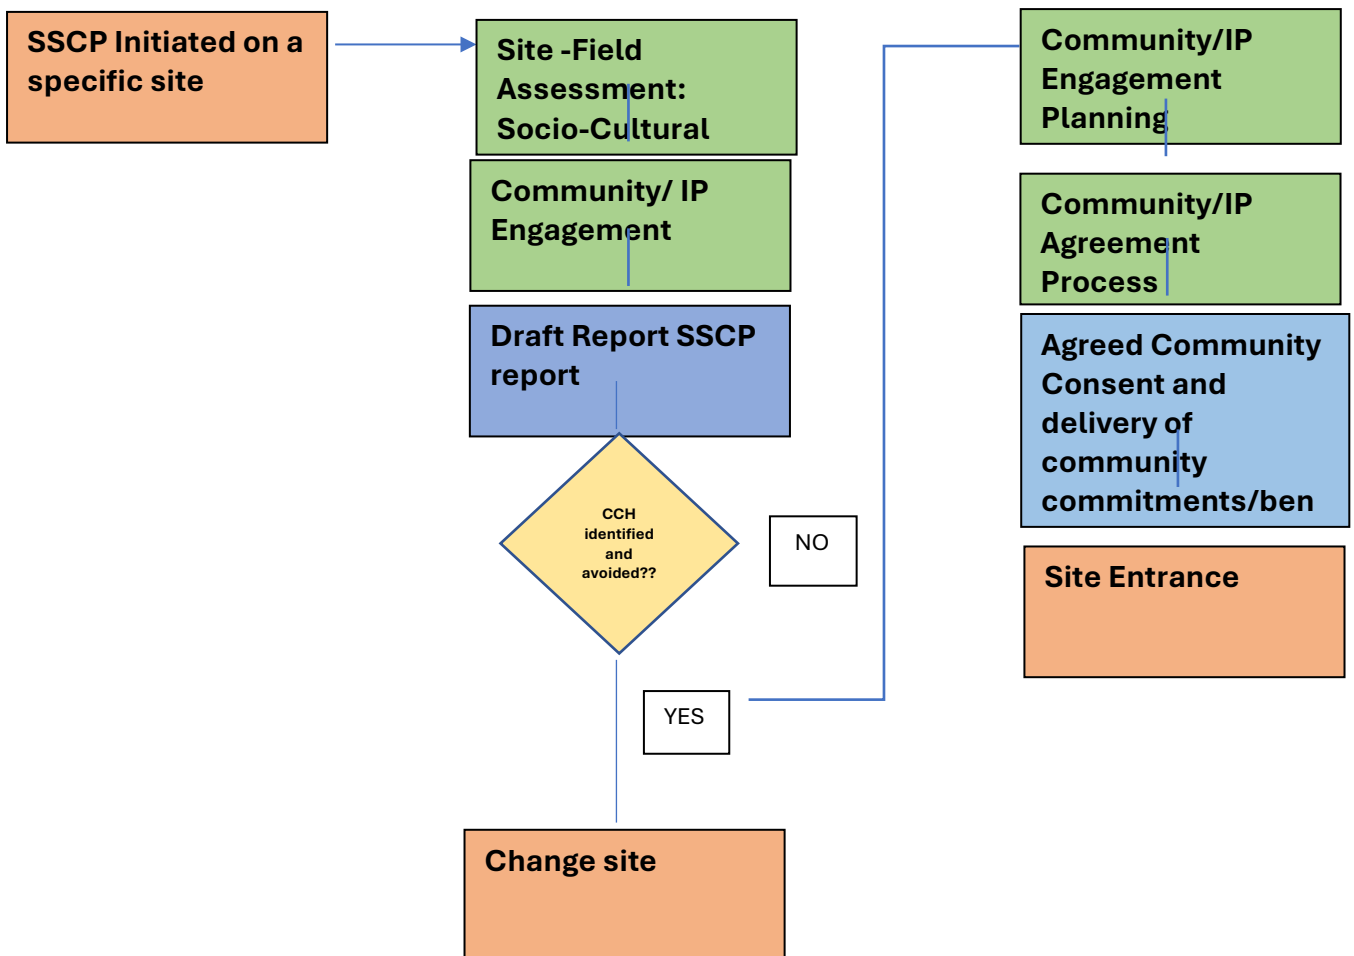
SSCP Initiated on a specific site

Site -Field Assessment: Socio-Cultural

Community/ IP Engagement

Draft Report SSCP report

CCH identified and avoided??

NO

YES

Change site

Community/IP Engagement Planning

Community/IP Agreement Process

Agreed Community Consent and delivery of community commitments/ben

Site Entrance